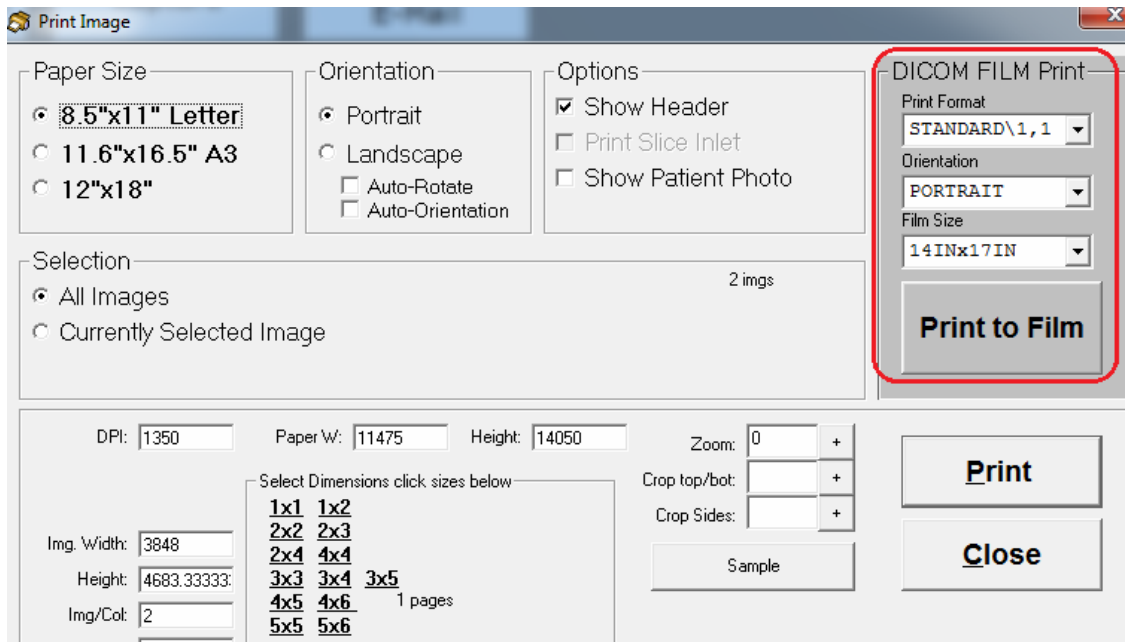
Print Image

Paper Size
8.5"x11" Letter
11.6"x16.5" A3
12"x18"

Orientation
Portrait
Landscape
Auto-Rotate
Auto-Orientation

Options
Show Header
Print Slice Inlet
Show Patient Photo

DICOM FILM Print
Print Format
STANDARD\1,1
Orientation
PORTRAIT
Film Size
14INx17IN
Print to Film

Selection
All Images
Currently Selected Image
2 imgs

DPI: 1350
Paper W: 11475
Height: 14050
Zoom: 0 +
Crop top/bot: +
Crop Sides: +
Sample
Print
Close

Select Dimensions click sizes below
1x1 1x2
2x2 2x3
2x4 4x4
3x3 3x4 3x5
4x5 4x6 1 pages
5x5 5x6

Img. Width: 3848
Height: 4683.33333
Img/Col: 2